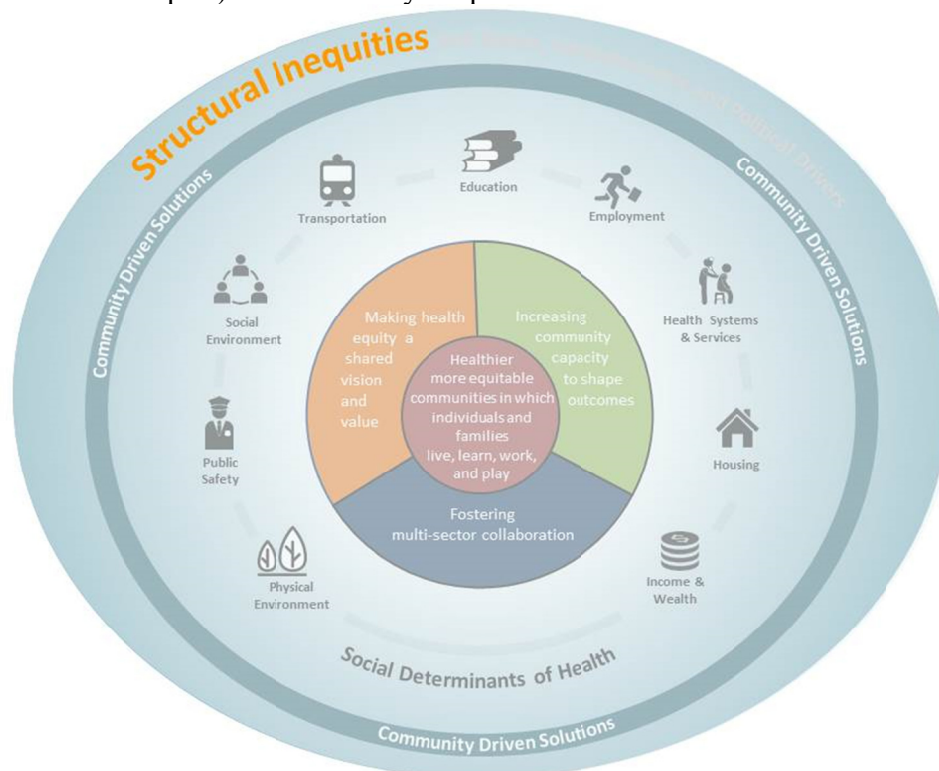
Structural Inequities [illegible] Political Drivers

Community Driven Solutions

Community Driven Solutions

Transportation

Education

Employment

Social Environment

Health Systems & Services

Public Safety

Housing

Physical Environment

Income & Wealth

Making health equity a shared vision and value

Increasing community capacity to shape outcomes

Healthier more equitable communities in which individuals and families live, learn, work, and play

Fostering multi-sector collaboration

Social Determinants of Health

Community Driven Solutions